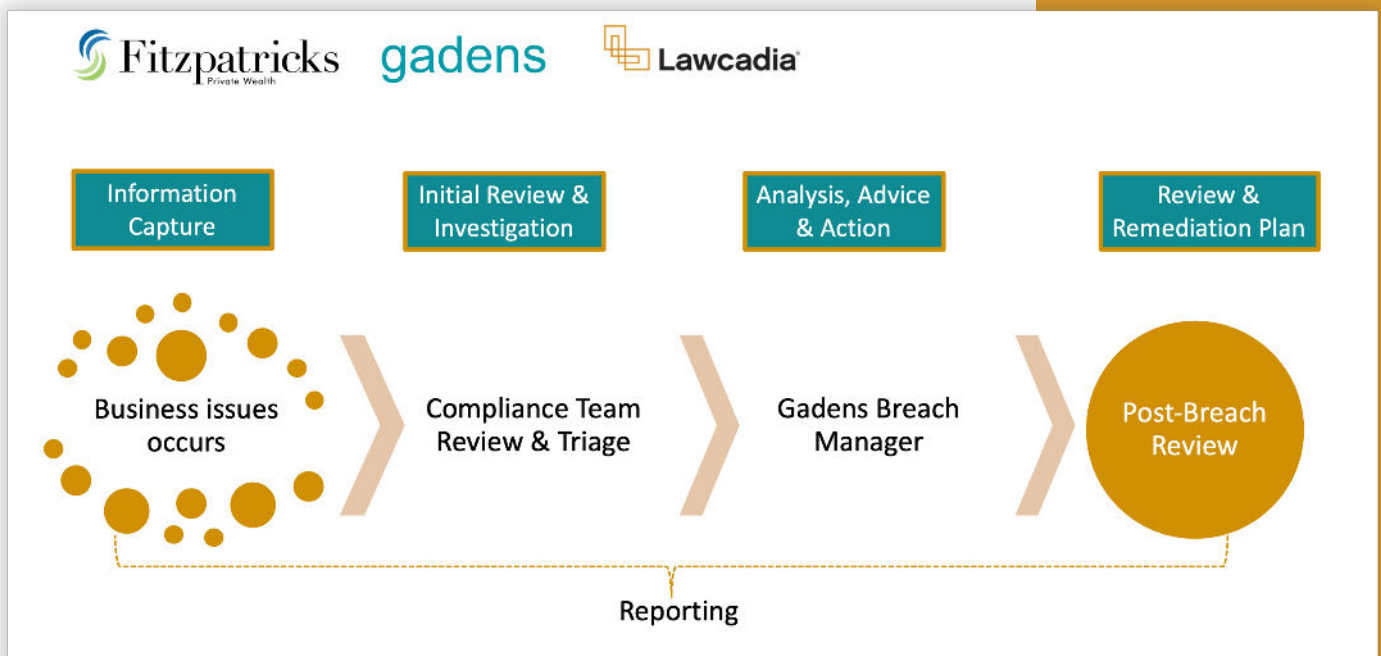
Fitzpatricks Private Wealth

gadens

Lawcadia

Information Capture

Initial Review & Investigation

Analysis, Advice & Action

Review & Remediation Plan

Business issues occurs

Compliance Team Review & Triage

Gadens Breach Manager

Post-Breach Review

Reporting